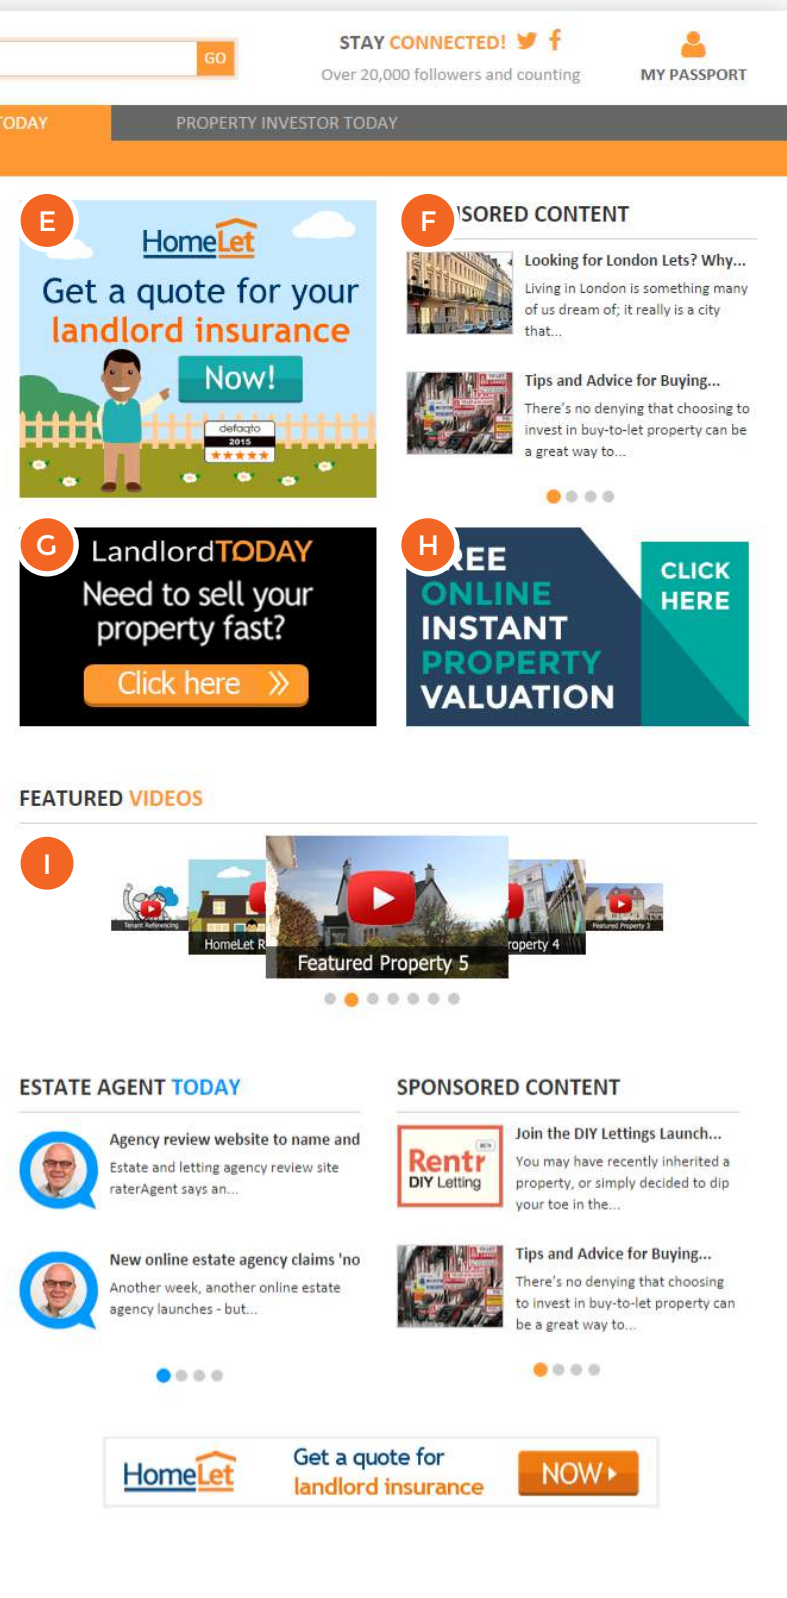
GO

STAY CONNECTED!

Over 20,000 followers and counting

MY PASSPORT

ODAY

PROPERTY INVESTOR TODAY

E

HomeLet

Get a quote for your landlord insurance

Now!

defaqto 2015

F

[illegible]SORED CONTENT

Looking for London Lets? Why...

Living in London is something many of us dream of; it really is a city that...

Tips and Advice for Buying...

There's no denying that choosing to invest in buy-to-let property can be a great way to...

G

LandlordTODAY

Need to sell your property fast?

Click here

H

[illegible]EE ONLINE INSTANT PROPERTY VALUATION

CLICK HERE

FEATURED VIDEOS

I

Tenant Referencing

HomeLet R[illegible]

Featured Property 5

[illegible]roperty 4

Featured Property 3

ESTATE AGENT TODAY

Agency review website to name and

Estate and letting agency review site raterAgent says an...

New online estate agency claims 'no

Another week, another online estate agency launches - but...

SPONSORED CONTENT

Rentr DIY Letting

Join the DIY Lettings Launch...

You may have recently inherited a property, or simply decided to dip your toe in the...

Tips and Advice for Buying...

There's no denying that choosing to invest in buy-to-let property can be a great way to...

HomeLet

Get a quote for landlord insurance

NOW